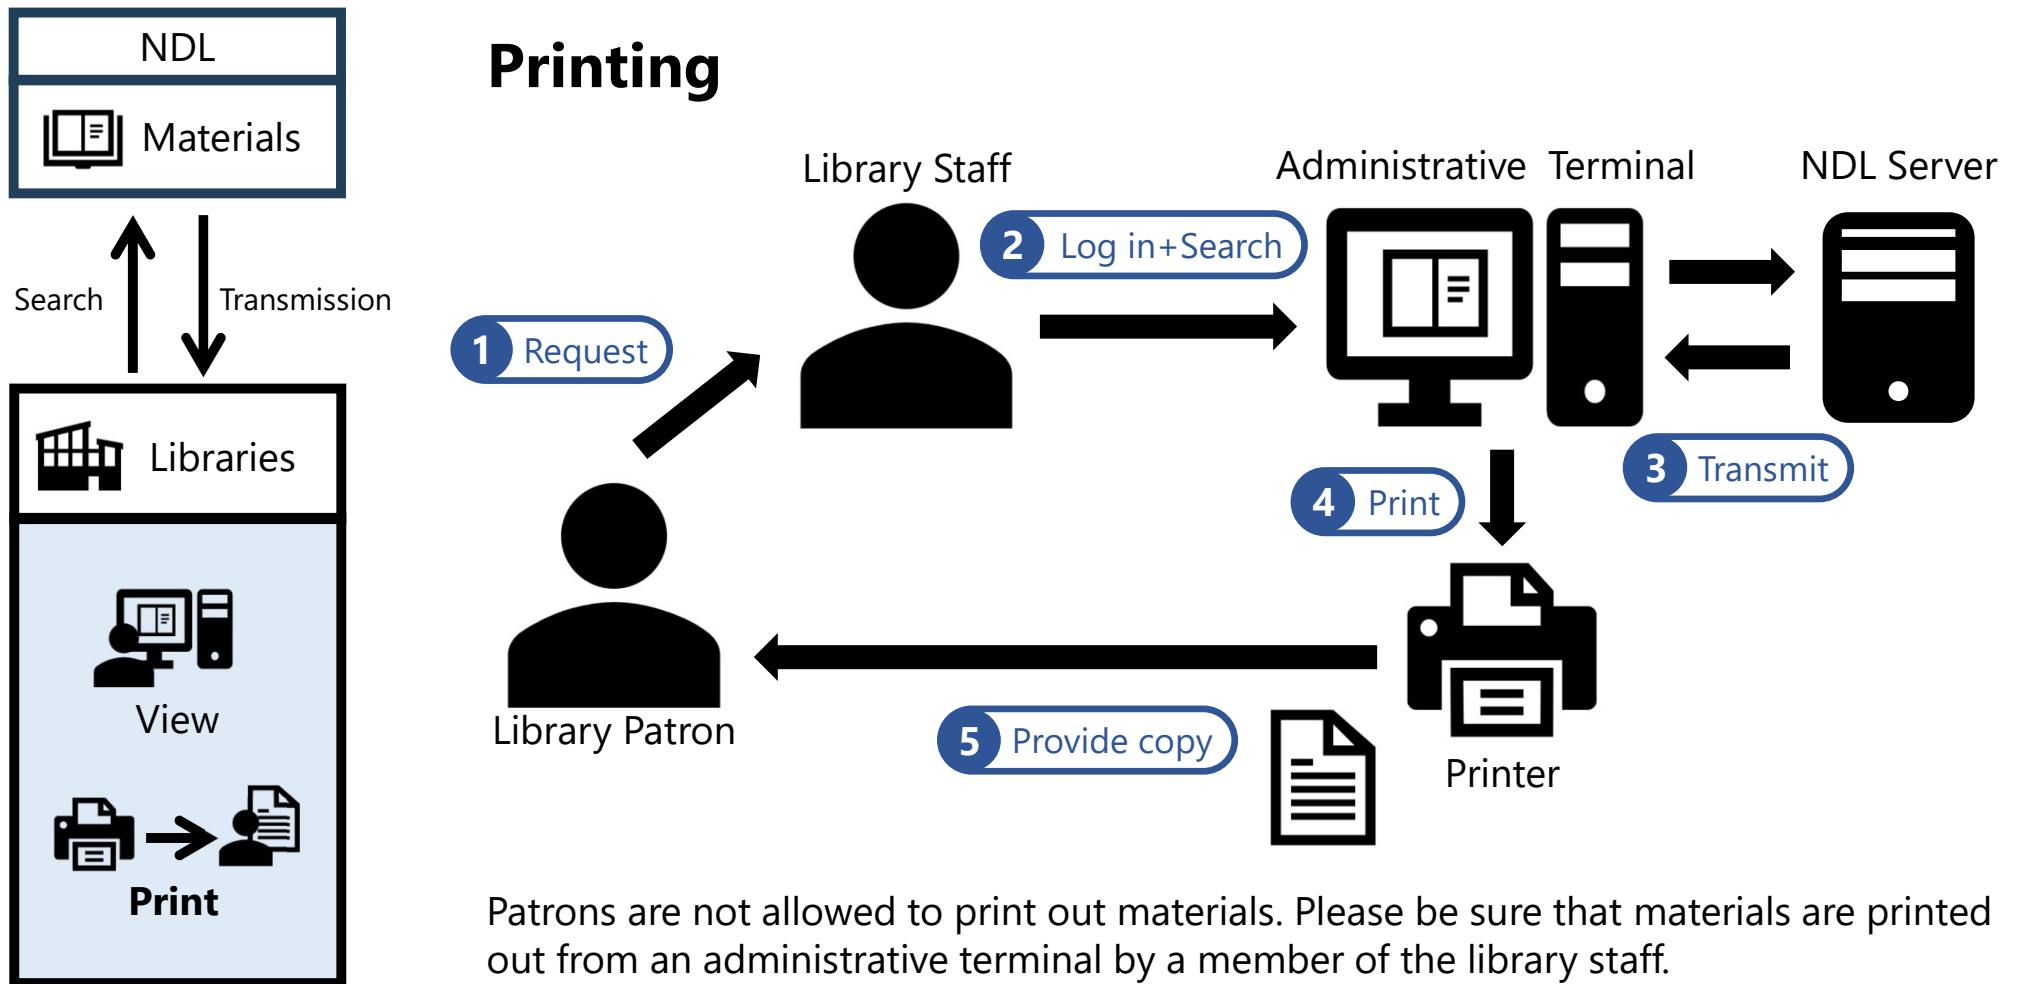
NDL

Materials

Search

Transmission

Libraries

View

Print

Printing

Library Staff

Administrative Terminal

NDL Server

2 Log in+Search

1 Request

3 Transmit

4 Print

Library Patron

5 Provide copy

Printer

Patrons are not allowed to print out materials. Please be sure that materials are printed out from an administrative terminal by a member of the library staff.